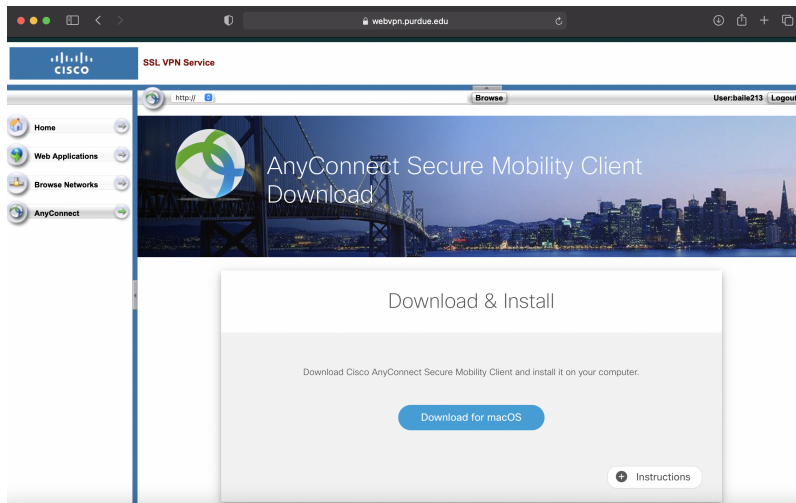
webvpn.purdue.edu

CISCO

SSL VPN Service

http://

Browse

User:baile213

Logout

Home

Web Applications

Browse Networks

AnyConnect

AnyConnect Secure Mobility Client Download

Download & Install

Download Cisco AnyConnect Secure Mobility Client and install it on your computer.

Download for macOS

Instructions